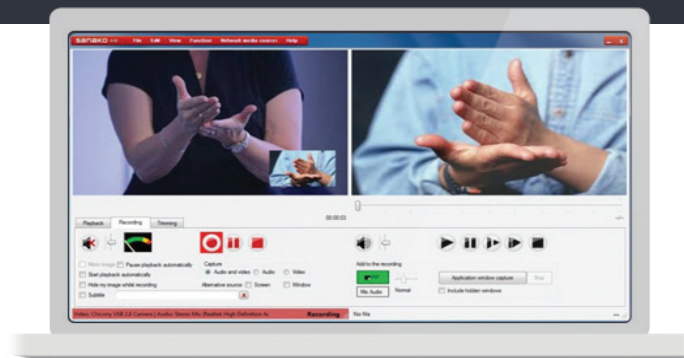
SANAKO

File Edit View Function Network media sources Help

00:00:03

Playback Recording Streaming

Mirror image
Pause playback automatically
Start playback automatically
Hide my image while recording
Subtitle

Capture
Audio and video Audio Video
Alternative source: Screen Window

Add to the recording
Mix Audio Normal

Application window capture
Include hidden windows

Video: Chicony USB 2.0 Camera | Audio: Stereo Mix (Realtek High Definition A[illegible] Recording

No file